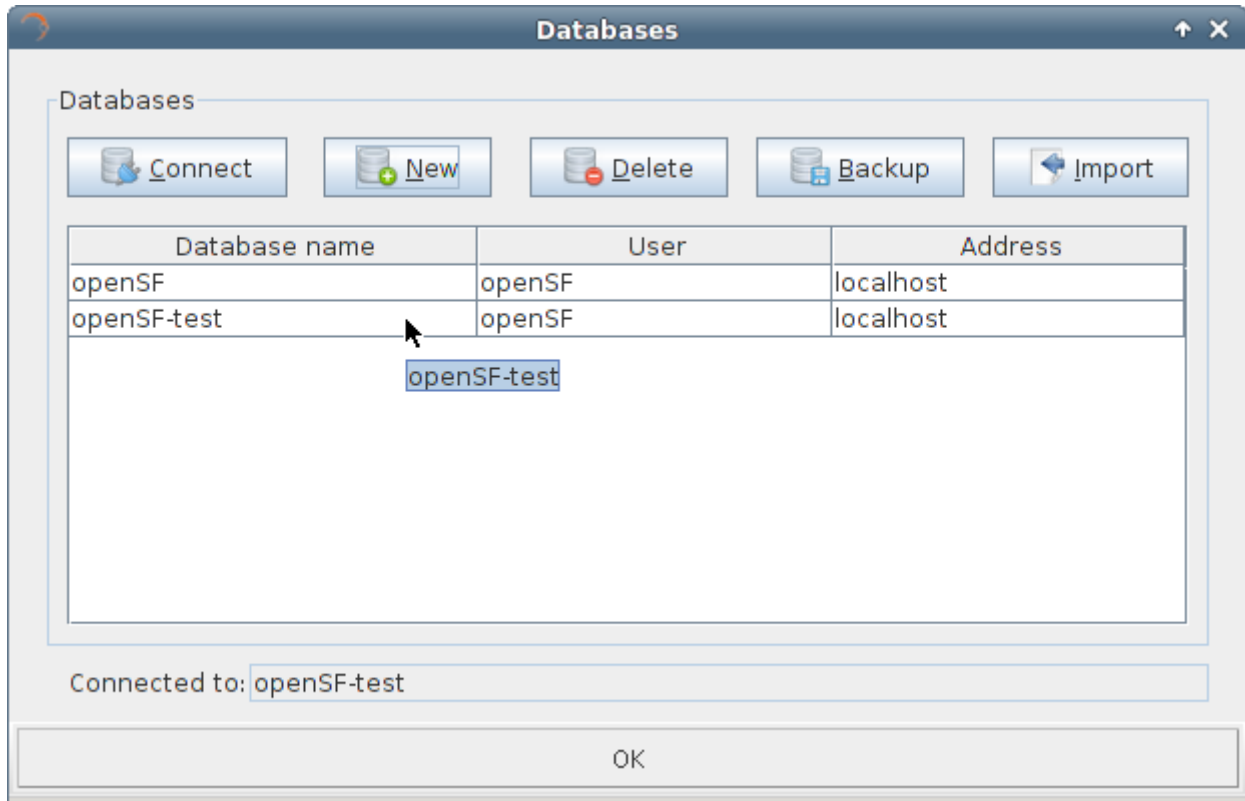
Databases

Databases

Connect New Delete Backup Import

| Database name | User | Address |
|---|---|---|
| openSF | openSF | localhost |
| openSF-test | openSF | localhost |

openSF-test

Connected to: openSF-test

OK